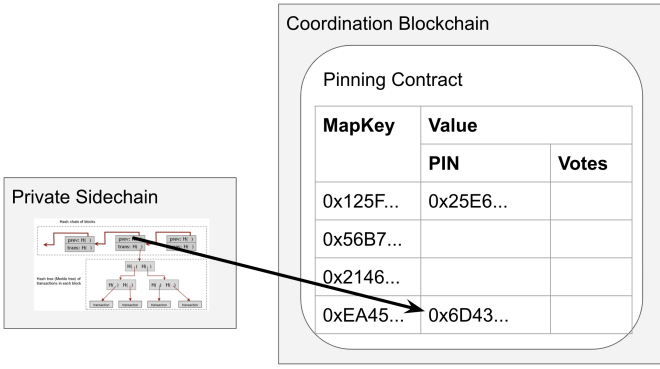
Coordination Blockchain

Pinning Contract

| MapKey | Value | |
|---|---|---|
| | PIN | Votes |
| 0x125F... | 0x25E6... | |
| 0x56B7... | | |
| 0x2146... | | |
| 0xEA45... | 0x6D43... | |

Private Sidechain

Hash chain of blocks

prev: H( )
trans: H( )

prev: H( )
trans: H( )

prev: H( )
trans: H( )

Hash tree (Merkle tree) of transactions in each block

H( ) H( )

H( ) H( )

H( ) H( )

transaction transaction transaction transaction